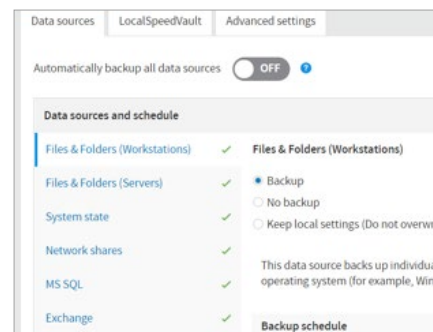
Data sources LocalSpeedVault Advanced settings

Automatically backup all data sources OFF ?

Data sources and schedule

Files & Folders (Workstations) ✓
Files & Folders (Servers) ✓
System state ✓
Network shares ✓
MS SQL ✓
Exchange ✓

Files & Folders (Workstations)

Backup
No backup
Keep local settings (Do not overw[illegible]

This data source backs up individu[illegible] operating system (for example, Win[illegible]

Backup schedule